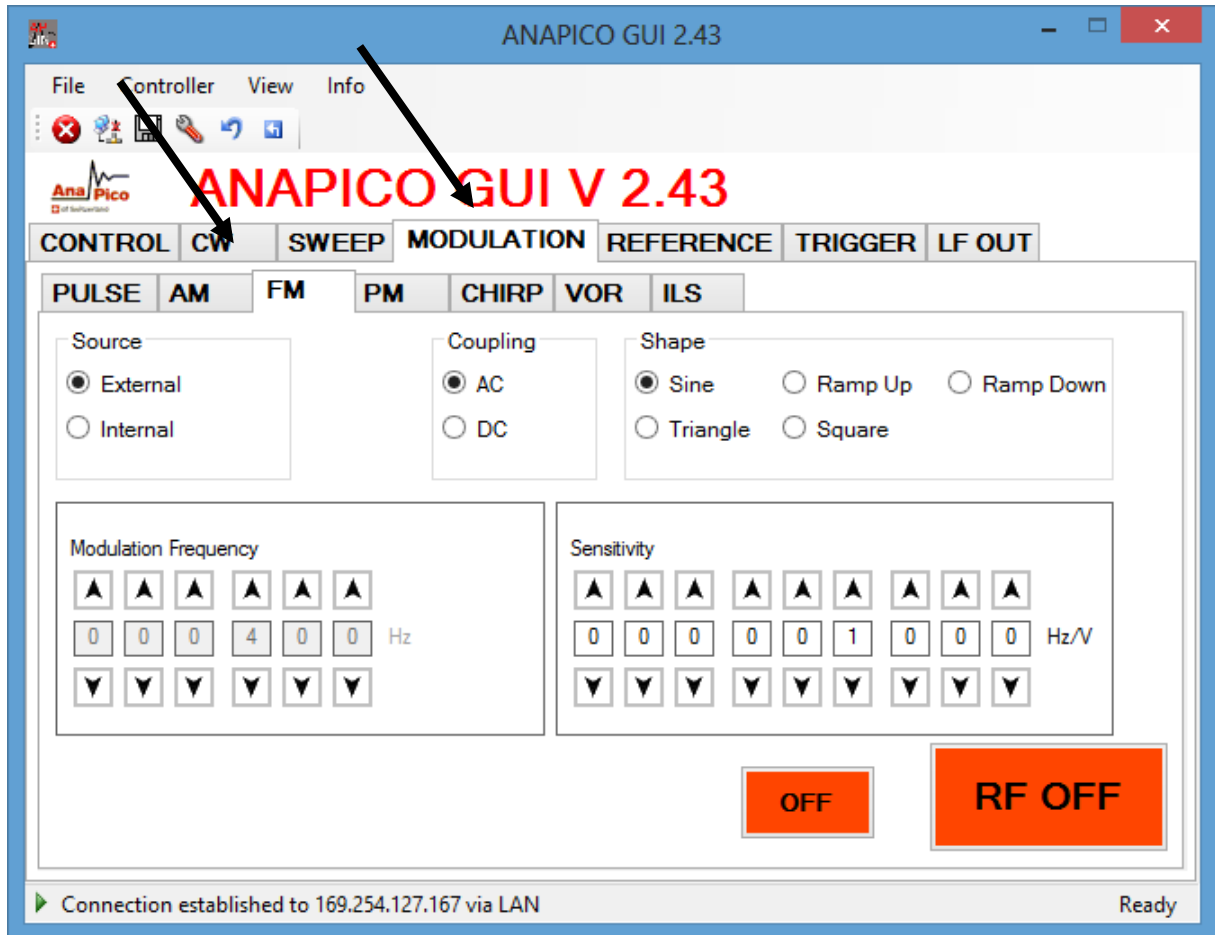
ANAPICO GUI 2.43

File Controller View Info

AnaPico

ANAPICO GUI V 2.43

CONTROL CW SWEEP MODULATION REFERENCE TRIGGER LF OUT

PULSE AM FM PM CHIRP VOR ILS

Source
External
Internal

Coupling
AC
DC

Shape
Sine
Ramp Up
Ramp Down
Triangle
Square

Modulation Frequency
0 0 0 4 0 0 Hz

Sensitivity
0 0 0 0 0 1 0 0 0 Hz/V

OFF

RF OFF

Connection established to 169.254.127.167 via LAN

Ready